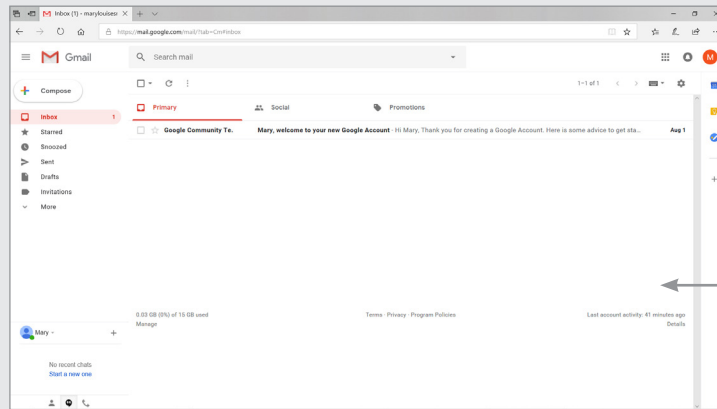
Inbox (1) - marylouises

https://mail.google.com/mail/?tab=rm#inbox

Gmail

Search mail

M

Compose

Inbox 1

Starred

Snoozed

Sent

Drafts

Invitations

More

1–1 of 1

Primary

Social

Promotions

Google Community Te.

Mary, welcome to your new Google Account - Hi Mary, Thank you for creating a Google Account. Here is some advice to get sta...

Aug 1

0.03 GB (0%) of 15 GB used

Manage

Terms · Privacy · Program Policies

Last account activity: 41 minutes ago

Details

Mary

No recent chats

Start a new one